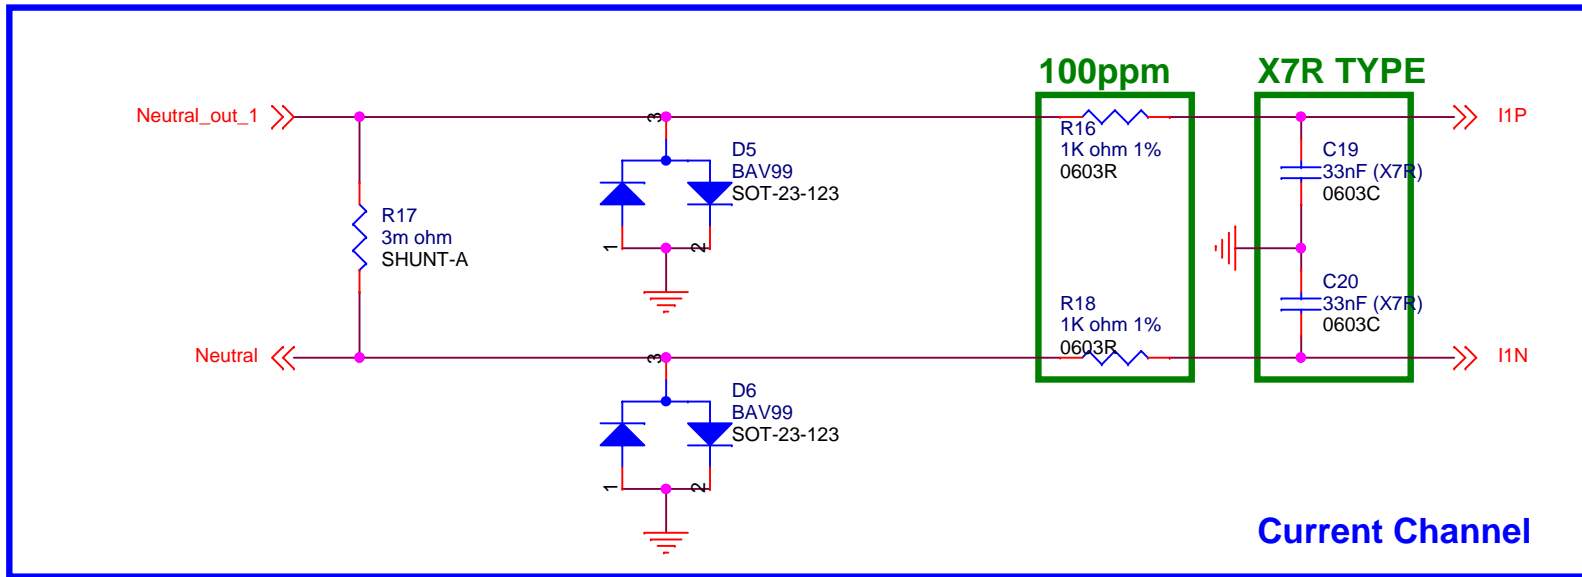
100ppm

X7R TYPE

Neutral_out_1

I1P

3

R16
1K ohm 1%
0603R

D5
BAV99
SOT-23-123

C19
33nF (X7R)
0603C

R17
3m ohm
SHUNT-A

1

2

R18
1K ohm 1%
0603R

C20
33nF (X7R)
0603C

Neutral

I1N

3

D6
BAV99
SOT-23-123

1

2

Current Channel